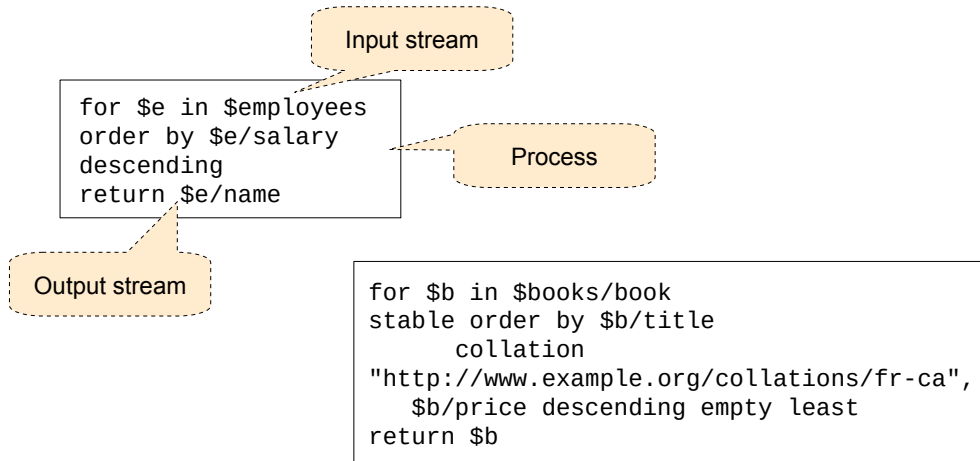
Input stream

for $e in $employees
order by $e/salary
descending
return $e/name

Process

Output stream

for $b in $books/book
stable order by $b/title
collation
"http://www.example.org/collations/fr-ca",
$b/price descending empty least
return $b